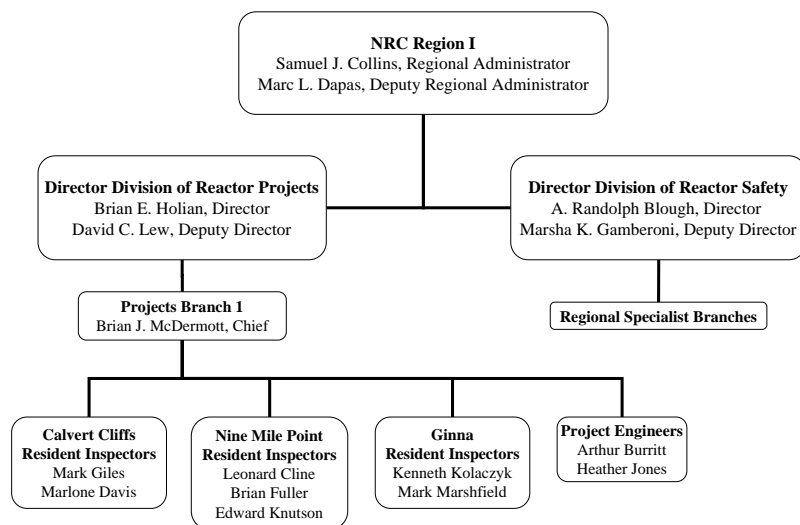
NRC Region I
Samuel J. Collins, Regional Administrator
Marc L. Dapas, Deputy Regional Administrator

Director Division of Reactor Projects
Brian E. Holian, Director
David C. Lew, Deputy Director

Director Division of Reactor Safety
A. Randolph Blough, Director
Marsha K. Gamberoni, Deputy Director

Projects Branch 1
Brian J. McDermott, Chief

Regional Specialist Branches

Calvert Cliffs
Resident Inspectors
Mark Giles
Marlone Davis

Nine Mile Point
Resident Inspectors
Leonard Cline
Brian Fuller
Edward Knutson

Ginna
Resident Inspectors
Kenneth Kolaczyk
Mark Marshfield

Project Engineers
Arthur Burritt
Heather Jones